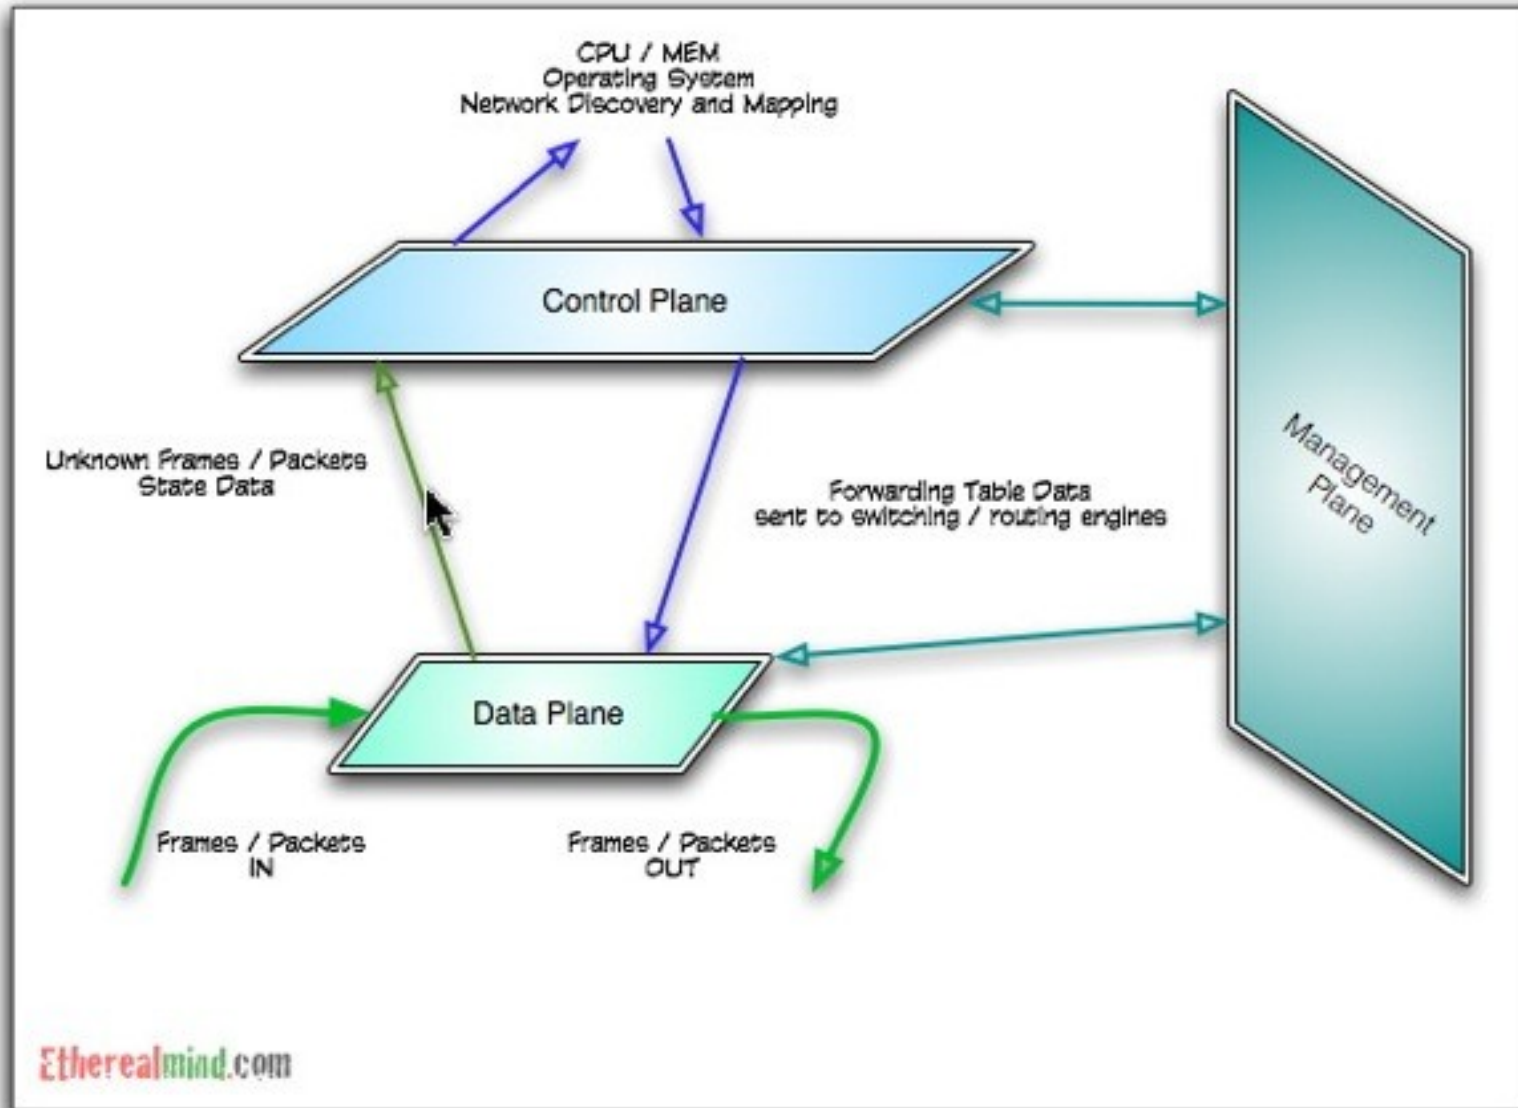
CPU / MEM
Operating System
Network Discovery and Mapping

Control Plane

Management Plane

Unknown Frames / Packets
State Data

Forwarding Table Data
sent to switching / routing engines

Data Plane

Frames / Packets
IN

Frames / Packets
OUT

Etherealmind.com